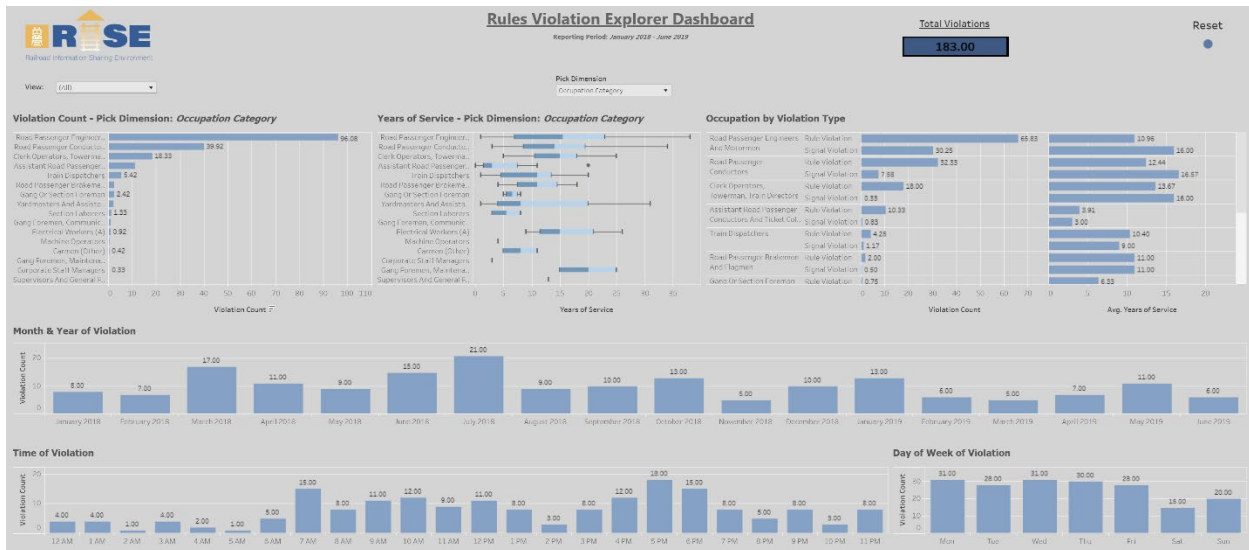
RISE
Railroad Information Sharing Environment

Rules Violation Explorer Dashboard
Reporting Period: January 2018 - June 2019

Total Violations
183.00

Reset

View: (All)

Pick Dimension
Occupation Category

Violation Count - Pick Dimension: Occupation Category

| Occupation | Violation Count |
|---|---|
| Road Passenger Engineer... | 96.08 |
| Road Passenger Conducto... | 39.92 |
| Clerk Operators, Towerma... | 18.33 |
| Assistant Road Passenger... | |
| Train Dispatchers | 5.42 |
| Road Passenger Brakeme... | |
| Gang Or Section Foremen | 2.42 |
| Yardmasters And Assista... | |
| Section Laborers | 1.33 |
| Gang Foremen, Communic... | |
| Electrical Workers (A) | 0.92 |
| Machine Operators | |
| Carmen (Other) | 0.42 |
| Gang Foremen, Maintena... | |
| Corporate Staff Managers | 0.33 |
| Supervisors And General F... | |

0 10 20 30 40 50 60 70 80 90 100 110
Violation Count

Years of Service - Pick Dimension: Occupation Category

Road Passenger Engineer...
Road Passenger Conducto...
Clerk Operators, Towerma...
Assistant Road Passenger...
Train Dispatchers
Road Passenger Brakeme...
Gang Or Section Foremen
Yardmasters And Assista...
Section Laborers
Gang Foremen, Communic...
Electrical Workers (A)
Machine Operators
Carmen (Other)
Corporate Staff Managers
Gang Foremen, Maintena...
Supervisors And General F...

0 5 10 15 20 25 30 35
Years of Service

Occupation by Violation Type

| Occupation | Violation Type | Violation Count | Avg. Years of Service |
|---|---|---|---|
| Road Passenger Engineers And Motormen | Rule Violation | 65.83 | 10.96 |
| | Signal Violation | 30.25 | 16.00 |
| Road Passenger Conductors | Rule Violation | 32.33 | 12.44 |
| | Signal Violation | 7.58 | 16.57 |
| Clerk Operators, Towerman, Train Directors | Rule Violation | 18.00 | 13.67 |
| | Signal Violation | 0.33 | 16.00 |
| Assistant Road Passenger Conductors And Ticket Col... | Rule Violation | 10.33 | 3.91 |
| | Signal Violation | 0.83 | 3.00 |
| Train Dispatchers | Rule Violation | 4.25 | 10.40 |
| | Signal Violation | 1.17 | 9.00 |
| Road Passenger Brakemen And Flagmen | Rule Violation | 2.00 | 11.00 |
| | Signal Violation | 0.80 | 11.00 |
| Gang Or Section Foremen | Rule Violation | 0.75 | 6.33 |

0 10 20 30 40 50 60 70
Violation Count
0 5 10 15 20
Avg. Years of Service

Month & Year of Violation

| Month | Violation Count |
|---|---|
| January 2018 | 8.00 |
| February 2018 | 7.00 |
| March 2018 | 17.00 |
| April 2018 | 11.00 |
| May 2018 | 9.00 |
| June 2018 | 15.00 |
| July 2018 | 21.00 |
| August 2018 | 9.00 |
| September 2018 | 10.00 |
| October 2018 | 13.00 |
| November 2018 | 5.00 |
| December 2018 | 10.00 |
| January 2019 | 13.00 |
| February 2019 | 6.00 |
| March 2019 | 5.00 |
| April 2019 | 7.00 |
| May 2019 | 11.00 |
| June 2019 | 6.00 |

Violation Count 0 10 20

Time of Violation

| Time | Violation Count |
|---|---|
| 12 AM | 4.00 |
| 1 AM | 4.00 |
| 2 AM | 1.00 |
| 3 AM | 4.00 |
| 4 AM | 2.00 |
| 5 AM | 1.00 |
| 6 AM | 5.00 |
| 7 AM | 15.00 |
| 8 AM | 8.00 |
| 9 AM | 11.00 |
| 10 AM | 12.00 |
| 11 AM | 9.00 |
| 12 PM | 11.00 |
| 1 PM | 8.00 |
| 2 PM | 3.00 |
| 3 PM | 8.00 |
| 4 PM | 12.00 |
| 5 PM | 18.00 |
| 6 PM | 15.00 |
| 7 PM | 8.00 |
| 8 PM | 5.00 |
| 9 PM | 8.00 |
| 10 PM | 3.00 |
| 11 PM | 8.00 |

Violation Count 0 10

Day of Week of Violation

| Day | Violation Count |
|---|---|
| Mon | 31.00 |
| Tue | 28.00 |
| Wed | 31.00 |
| Thu | 30.00 |
| Fri | 28.00 |
| Sat | 15.00 |
| Sun | 20.00 |

Violation Count 0 10 20 30